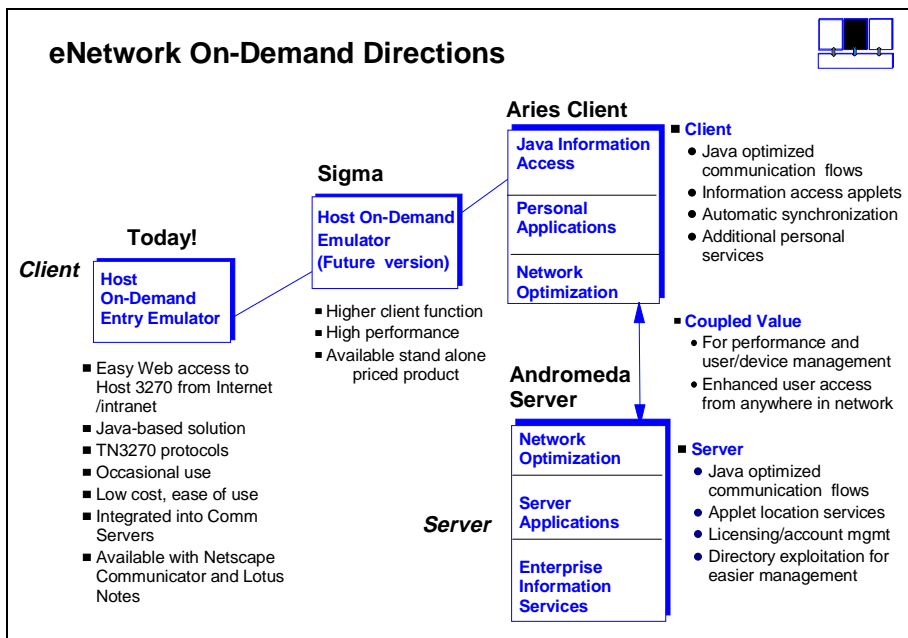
eNetwork On-Demand Directions

Client

Today!

Host On-Demand Entry Emulator

■ Easy Web access to Host 3270 from Internet /intranet
■ Java-based solution
■ TN3270 protocols
■ Occasional use
■ Low cost, ease of use
■ Integrated into Comm Servers
■ Available with Netscape Communicator and Lotus Notes

Sigma

Host On-Demand Emulator (Future version)

■ Higher client function
■ High performance
■ Available stand alone priced product

Aries Client

Java Information Access

Personal Applications

Network Optimization

■ Client
● Java optimized communication flows
● Information access applets
● Automatic synchronization
● Additional personal services

■ Coupled Value
● For performance and user/device management
● Enhanced user access from anywhere in network

Andromeda Server

Server

Network Optimization

Server Applications

Enterprise Information Services

■ Server
● Java optimized communication flows
● Applet location services
● Licensing/account mgmt
● Directory exploitation for easier management